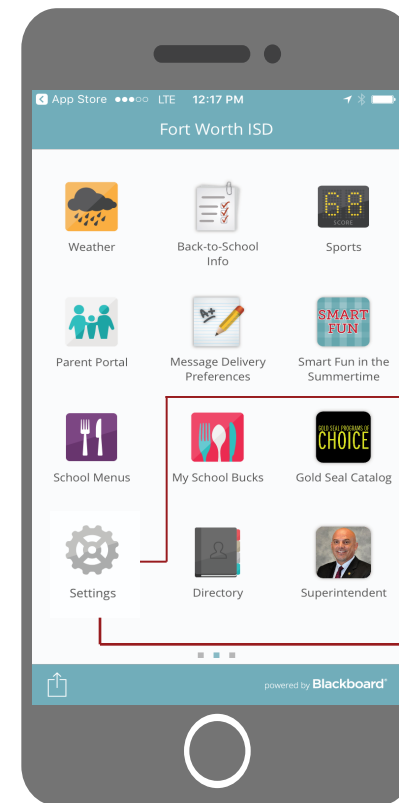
App Store ●●●○○ LTE 12:17 PM

Fort Worth ISD

Weather

Back-to-School Info

68 SCORE

Sports

Parent Portal

Message Delivery Preferences

SMART FUN

Smart Fun in the Summertime

School Menus

My School Bucks

GOLD SEAL PROGRAMS OF CHOICE

Gold Seal Catalog

Settings

Directory

Superintendent

powered by Blackboard